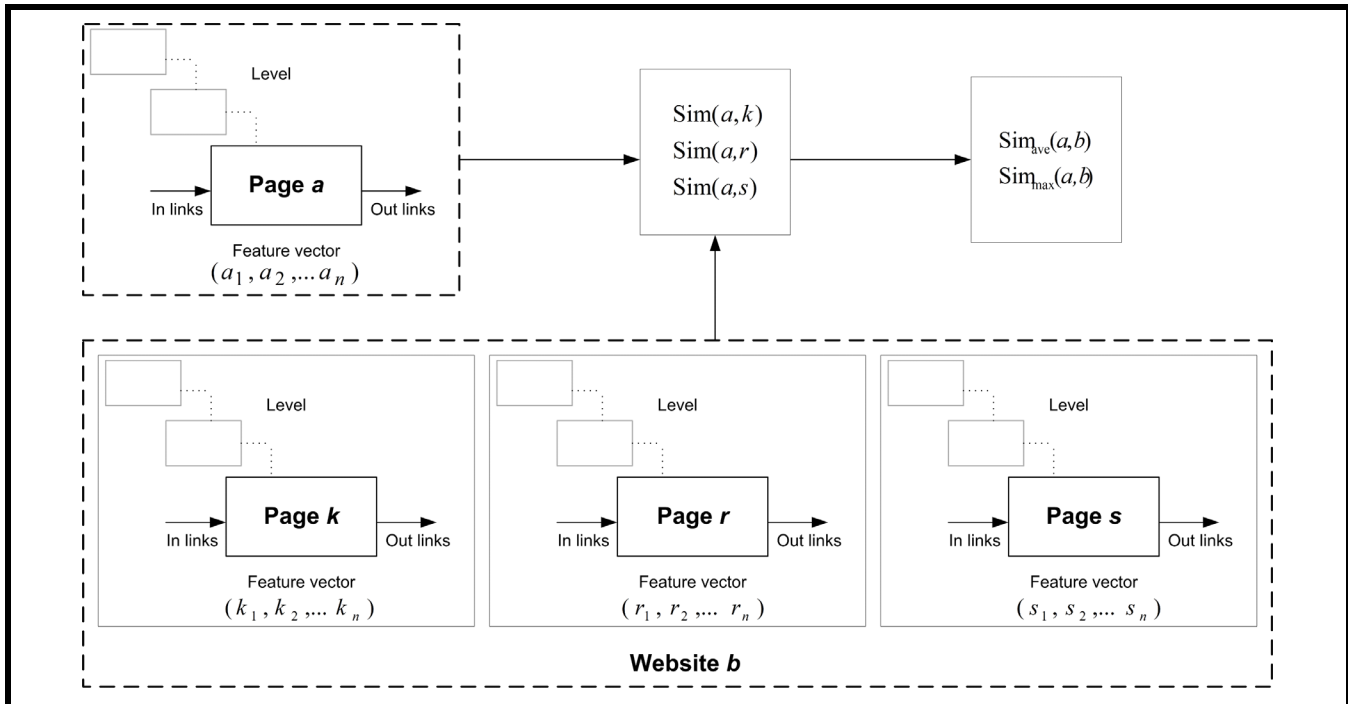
Level

Page *a*

In links

Out links

Feature vector

$(a_1, a_2, ... a_n)$

$\text{Sim}(a,k)$
$\text{Sim}(a,r)$
$\text{Sim}(a,s)$

$\text{Sim}_{\text{ave}}(a,b)$
$\text{Sim}_{\text{max}}(a,b)$

Level

Page *k*

In links

Out links

Feature vector

$(k_1, k_2, ... k_n)$

Level

Page *r*

In links

Out links

Feature vector

$(r_1, r_2, ... r_n)$

Level

Page *s*

In links

Out links

Feature vector

$(s_1, s_2, ... s_n)$

Website *b*